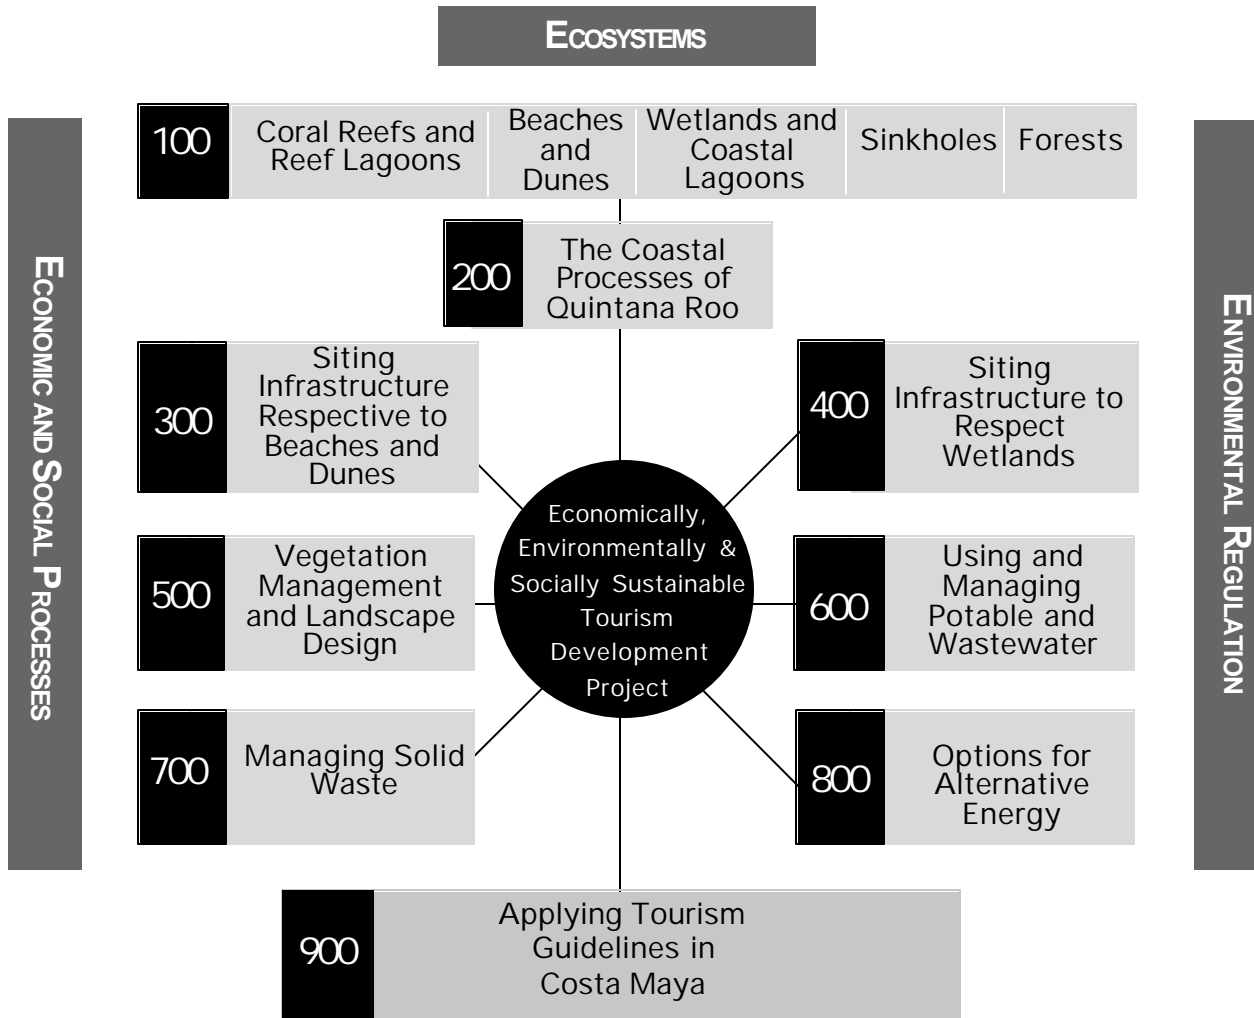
ECOSYSTEMS

ECONOMIC AND SOCIAL PROCESSES

ENVIRONMENTAL REGULATION

100 Coral Reefs and Reef Lagoons | Beaches and Dunes | Wetlands and Coastal Lagoons | Sinkholes | Forests

200 The Coastal Processes of Quintana Roo

300 Siting Infrastructure Respective to Beaches and Dunes

400 Siting Infrastructure to Respect Wetlands

Economically, Environmentally & Socially Sustainable Tourism Development Project

500 Vegetation Management and Landscape Design

600 Using and Managing Potable and Wastewater

700 Managing Solid Waste

800 Options for Alternative Energy

900 Applying Tourism Guidelines in Costa Maya